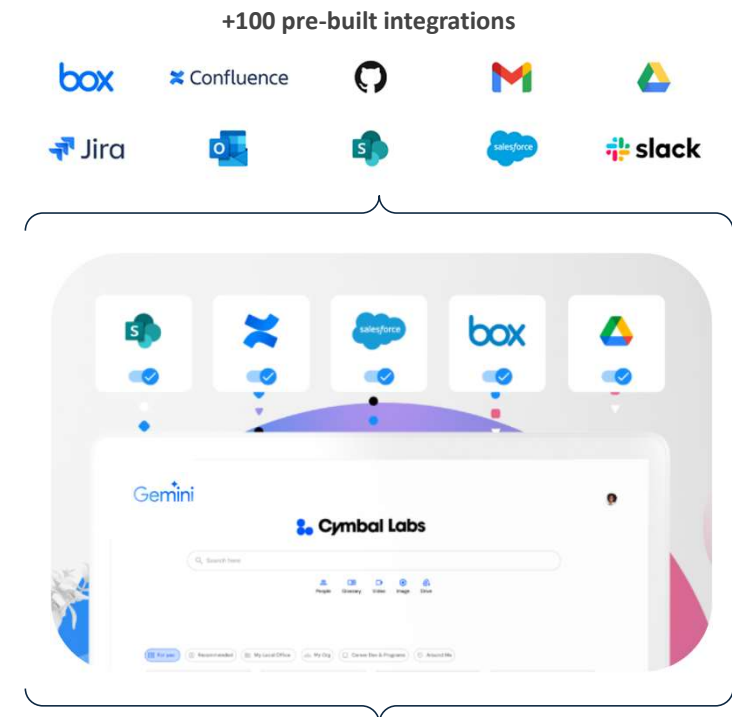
+100 pre-built integrations

box Confluence

Jira slack

salesforce

S

salesforce box

Gemini

Cymbal Labs

Search here

People Glossary Video Image Drive

For you Recommended My Local Office My Org Career Dev & Programs Around Me